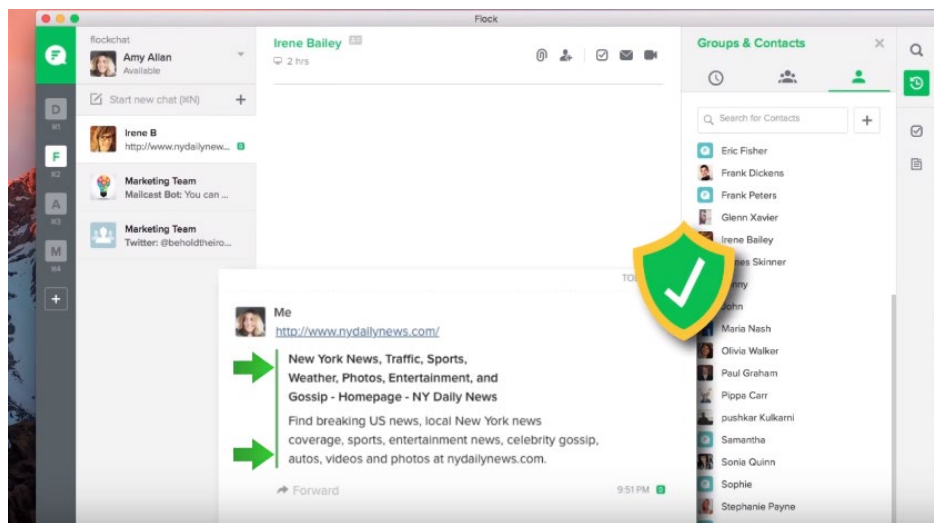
Flock

flockchat
Amy Allan
Available

D
⌘1
F
⌘2
A
⌘3
M
⌘4
+

Start new chat (⌘N)

Irene B
http://www.nydailynew...

Marketing Team
Mailcast Bot: You can ...

Marketing Team
Twitter: @beholdtheiro...

Irene Bailey
2 hrs

TO

Me
http://www.nydailynews.com/

New York News, Traffic, Sports, Weather, Photos, Entertainment, and Gossip - Homepage - NY Daily News

Find breaking US news, local New York news coverage, sports, entertainment news, celebrity gossip, autos, videos and photos at nydailynews.com.

Forward
9:51 PM

Groups & Contacts

Search for Contacts

Eric Fisher
Frank Dickens
Frank Peters
Glenn Xavier
Irene Bailey
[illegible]es Skinner
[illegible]nny
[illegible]ohn
Maria Nash
Olivia Walker
Paul Graham
Pippa Carr
pushkar Kulkarni
Samantha
Sonia Quinn
Sophie
Stephanie Payne